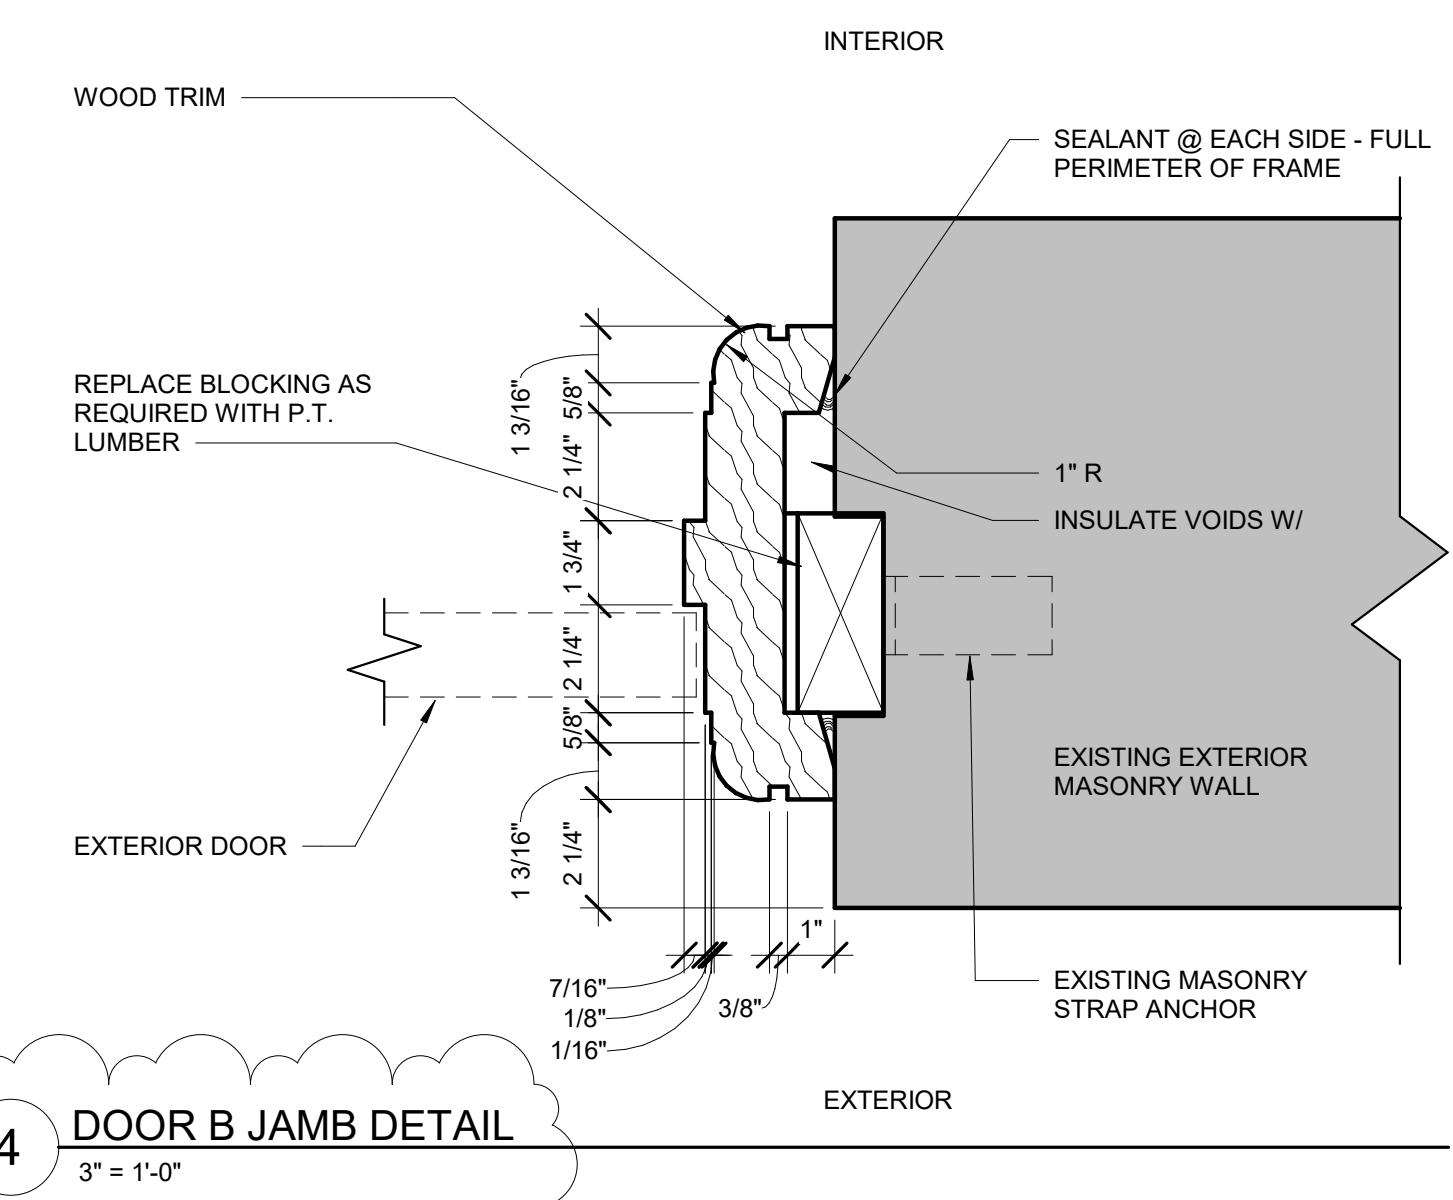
INTERIOR

WOOD TRIM

SEALANT @ EACH SIDE - FULL PERIMETER OF FRAME

REPLACE BLOCKING AS REQUIRED WITH P.T. LUMBER

1 3/16"
5/8"
2 1/4"
1 3/4"
2 1/4"
5/8"
1 3/16"
2 1/4"

1" R

INSULATE VOIDS W/

EXISTING EXTERIOR MASONRY WALL

EXTERIOR DOOR

1"

7/16"
1/8"
1/16"
3/8"

EXISTING MASONRY STRAP ANCHOR

EXTERIOR

4

DOOR B JAMB DETAIL
3" = 1'-0"